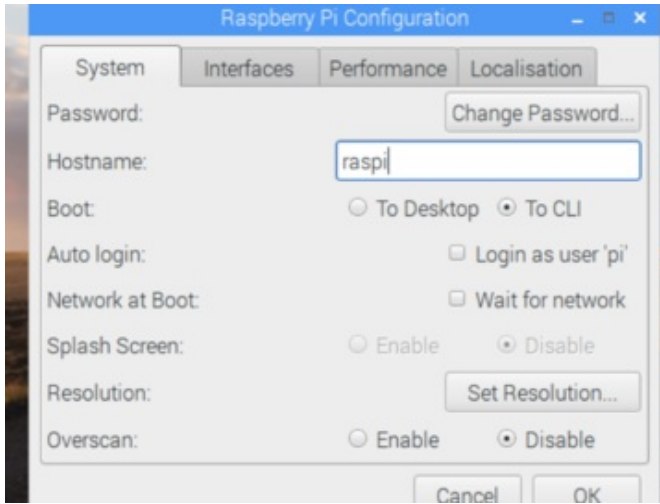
Raspberry Pi Configuration

System Interfaces Performance Localisation

Password: Change Password...

Hostname: raspi

Boot: To Desktop To CLI

Auto login: Login as user 'pi'

Network at Boot: Wait for network

Splash Screen: Enable Disable

Resolution: Set Resolution...

Overscan: Enable Disable

Cancel OK